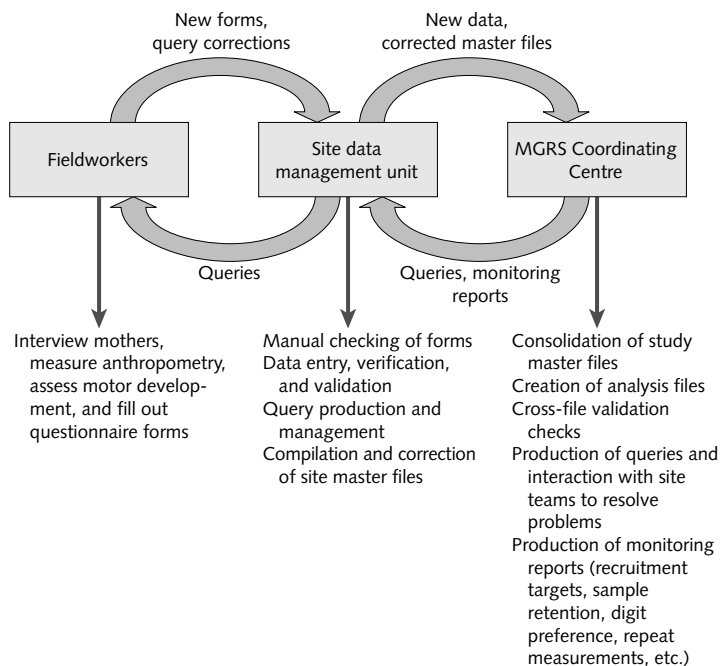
New forms, query corrections

New data, corrected master files

Fieldworkers

Site data management unit

MGRS Coordinating Centre

Queries

Queries, monitoring reports

Interview mothers, measure anthropometry, assess motor development, and fill out questionnaire forms

Manual checking of forms
Data entry, verification, and validation
Query production and management
Compilation and correction of site master files

Consolidation of study master files
Creation of analysis files
Cross-file validation checks
Production of queries and interaction with site teams to resolve problems
Production of monitoring reports (recruitment targets, sample retention, digit preference, repeat measurements, etc.)